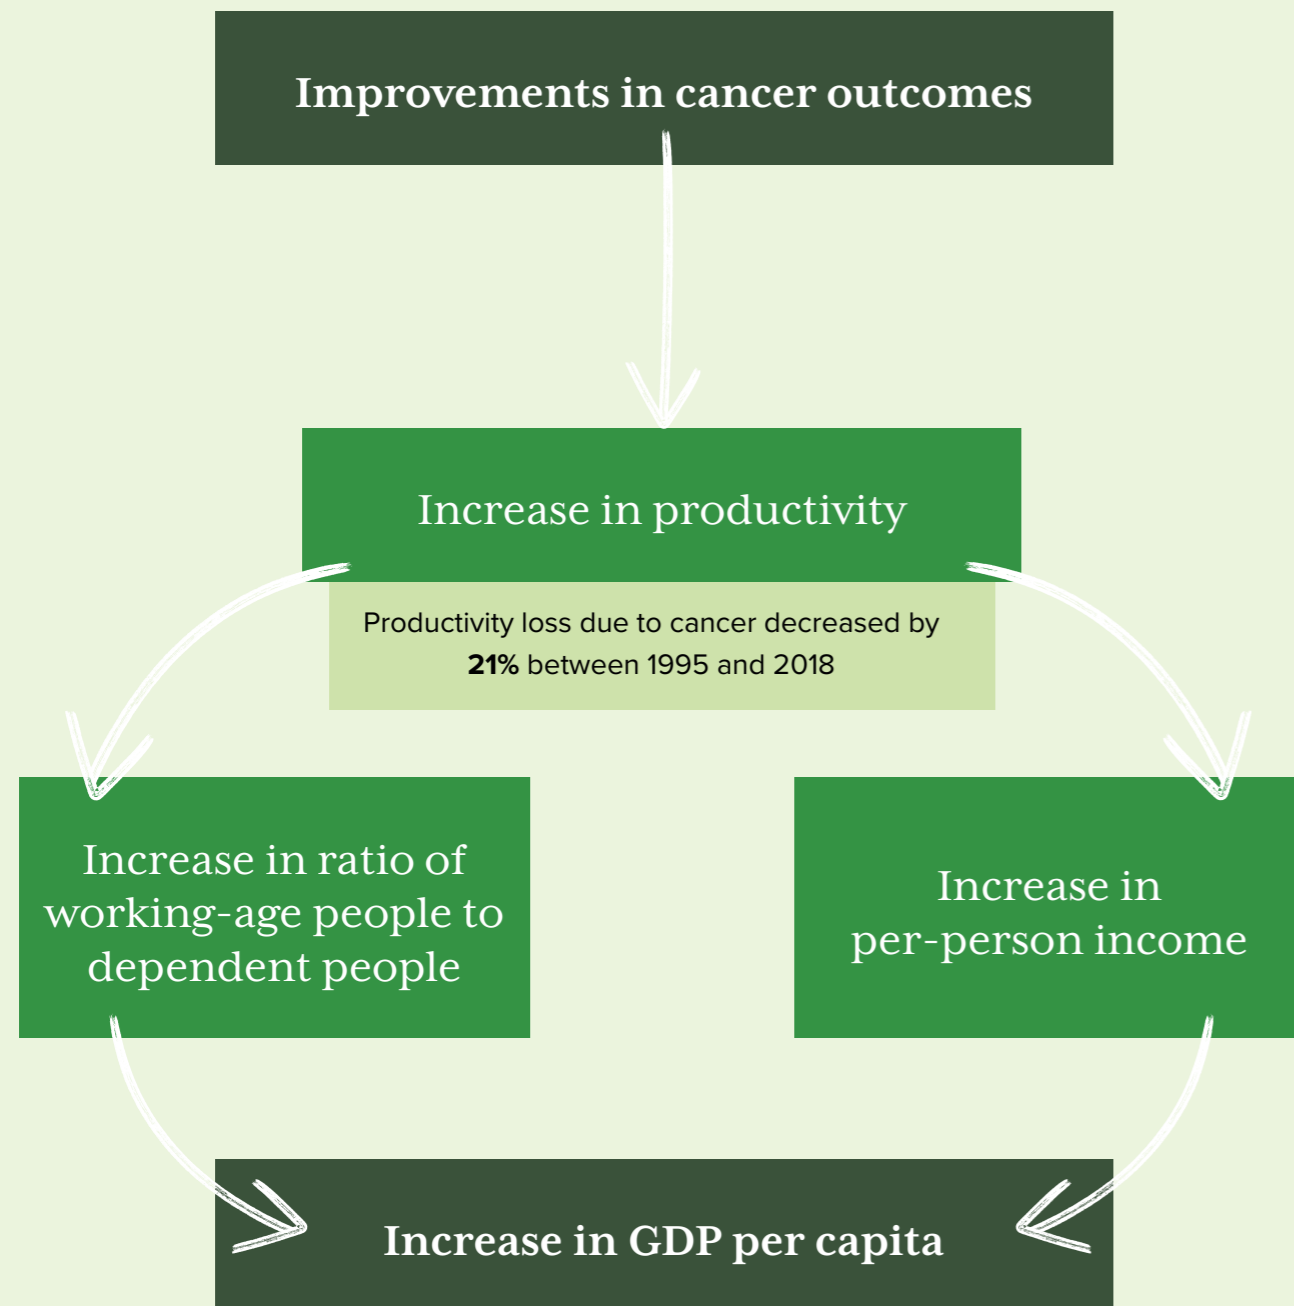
Improvements in cancer outcomes

Increase in productivity

Productivity loss due to cancer decreased by **21%** between 1995 and 2018

Increase in ratio of working-age people to dependent people

Increase in per-person income

Increase in GDP per capita